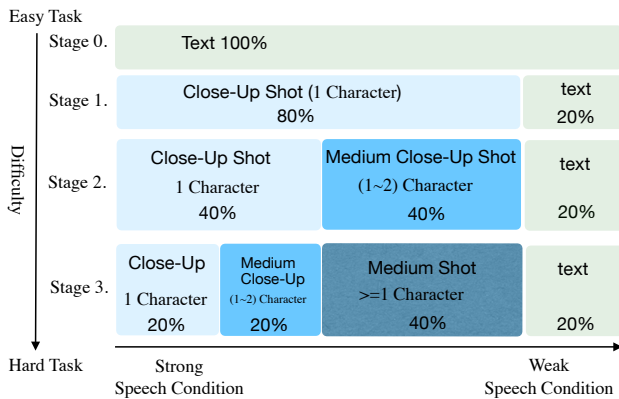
Easy Task

Difficulty

Stage 0.

Text 100%

Stage 1.

Close-Up Shot (1 Character)
80%

text
20%

Stage 2.

Close-Up Shot
1 Character
40%

Medium Close-Up Shot
(1~2) Character
40%

text
20%

Stage 3.

Close-Up
1 Character
20%

Medium Close-Up
(1~2) Character
20%

Medium Shot
>=1 Character
40%

text
20%

Hard Task

Strong Speech Condition

Weak Speech Condition